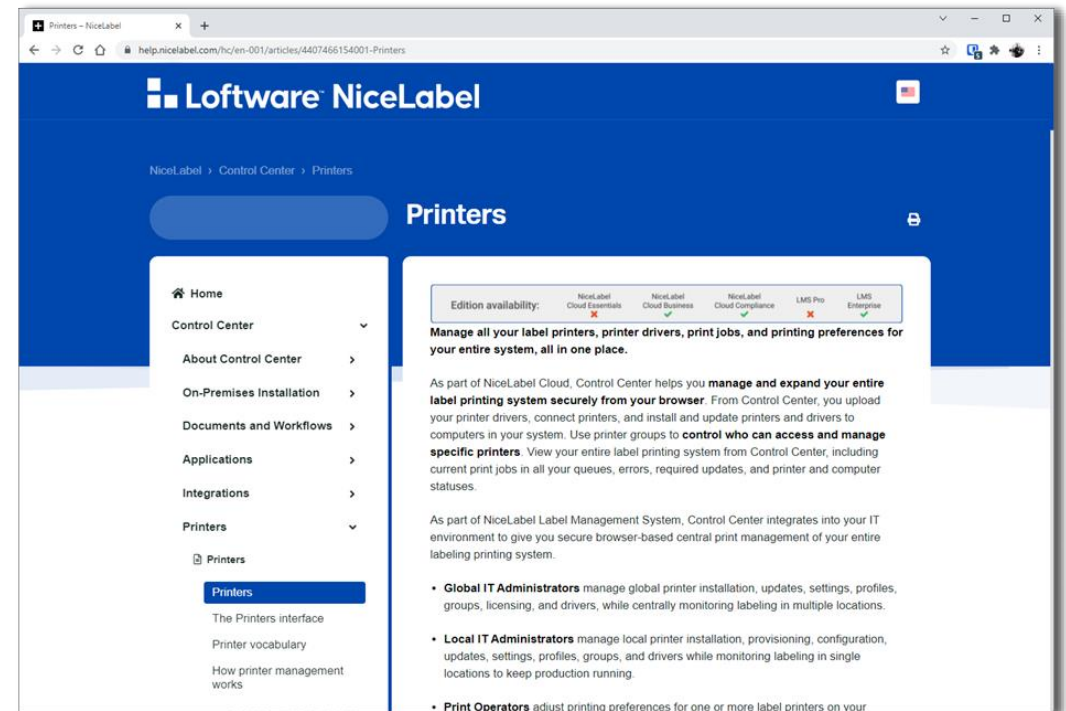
Printers – NiceLabel ×  +

help.nicelabel.com/hc/en-001/articles/4407466154001-Printers

Loftware NiceLabel

NiceLabel › Control Center › Printers

Printers

Home

Control Center

About Control Center

On-Premises Installation

Documents and Workflows

Applications

Integrations

Printers

Printers

Printers

The Printers interface

Printer vocabulary

How printer management works

| Edition availability: | NiceLabel Cloud Essentials | NiceLabel Cloud Business | NiceLabel Cloud Compliance | LMS Pro | LMS Enterprise |
|---|---|---|---|---|---|
| | ✗ | ✓ | ✓ | ✗ | ✓ |

Manage all your label printers, printer drivers, print jobs, and printing preferences for your entire system, all in one place.

As part of NiceLabel Cloud, Control Center helps you manage and expand your entire label printing system securely from your browser. From Control Center, you upload your printer drivers, connect printers, and install and update printers and drivers to computers in your system. Use printer groups to control who can access and manage specific printers. View your entire label printing system from Control Center, including current print jobs in all your queues, errors, required updates, and printer and computer statuses.

As part of NiceLabel Label Management System, Control Center integrates into your IT environment to give you secure browser-based central print management of your entire labeling printing system.

• Global IT Administrators manage global printer installation, updates, settings, profiles, groups, licensing, and drivers, while centrally monitoring labeling in multiple locations.

• Local IT Administrators manage local printer installation, provisioning, configuration, updates, settings, profiles, groups, and drivers while monitoring labeling in single locations to keep production running.

• Print Operators adjust printing preferences for one or more label printers on your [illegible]